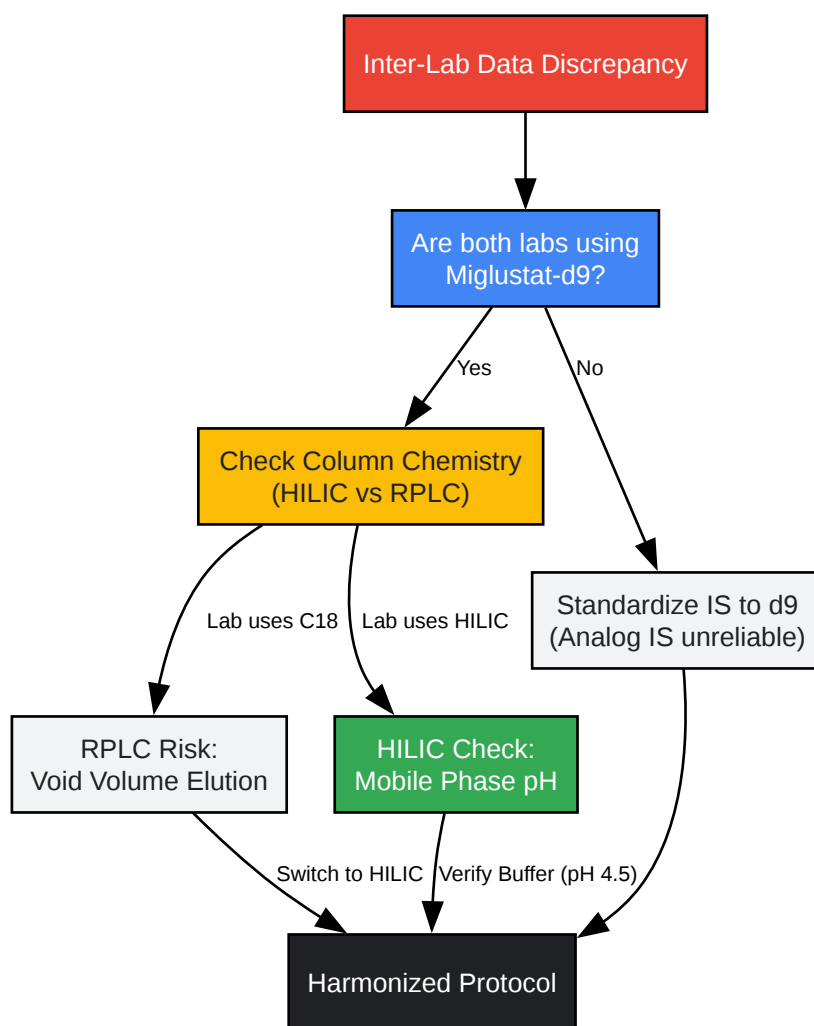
Inter-Lab Data Discrepancy

Are both labs using Miglustat-d9?

Yes

No

Check Column Chemistry (HILIC vs RPLC)

Standardize IS to d9 (Analog IS unreliable)

Lab uses C18

Lab uses HILIC

RPLC Risk: Void Volume Elution

HILIC Check: Mobile Phase pH

Switch to HILIC

Verify Buffer (pH 4.5)

Harmonized Protocol